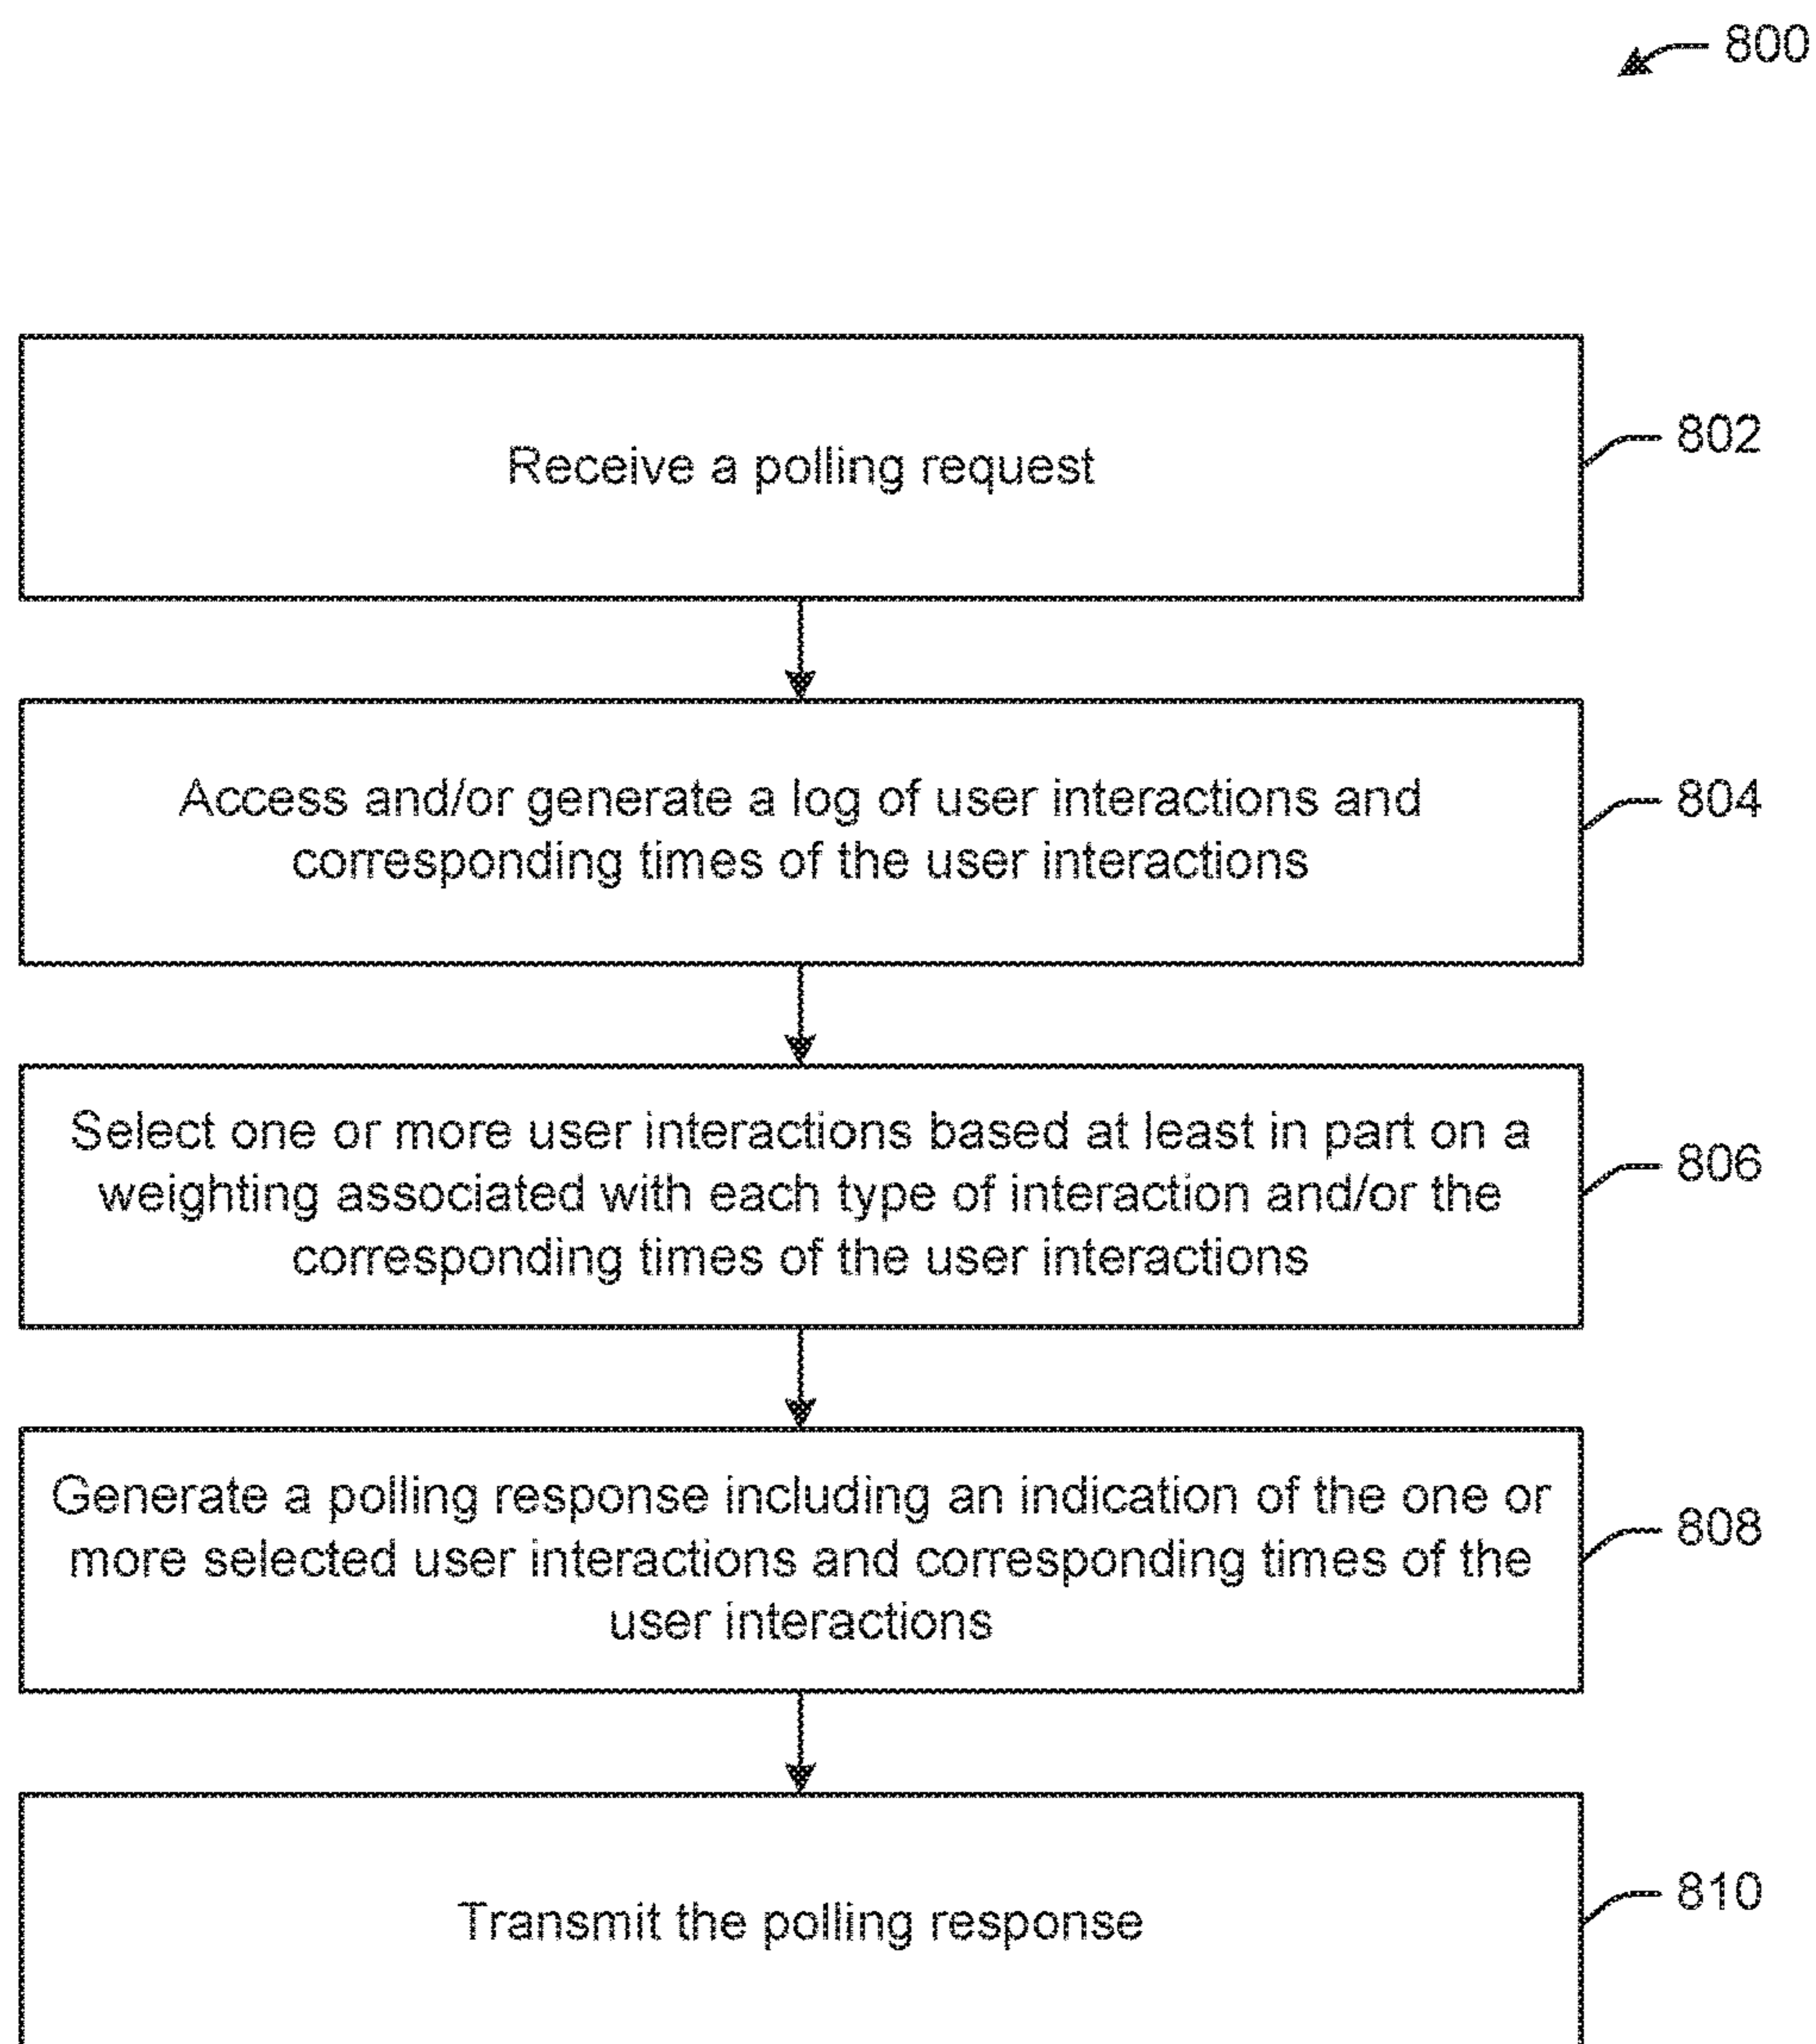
800

Receive a polling request

802

Access and/or generate a log of user interactions and corresponding times of the user interactions

804

Select one or more user interactions based at least in part on a weighting associated with each type of interaction and/or the corresponding times of the user interactions

806

Generate a polling response including an indication of the one or more selected user interactions and corresponding times of the user interactions

808

Transmit the polling response

810